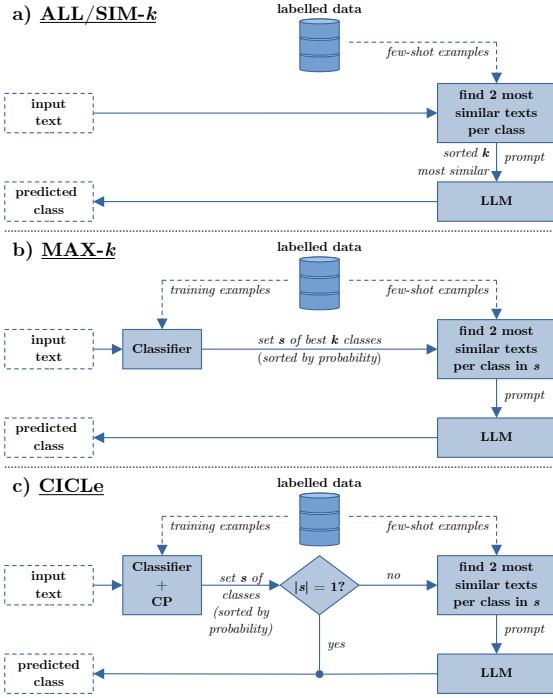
a) ALL/SIM-$k$

labelled data

few-shot examples

input text

find 2 most similar texts per class

sorted $k$ most similar

prompt

predicted class

LLM

b) MAX-$k$

labelled data

training examples

few-shot examples

input text

Classifier

set $s$ of best $k$ classes (sorted by probability)

find 2 most similar texts per class in $s$

prompt

predicted class

LLM

c) CICLe

labelled data

training examples

few-shot examples

input text

Classifier + CP

set $s$ of classes (sorted by probability)

$|s| = 1$?

no

find 2 most similar texts per class in $s$

prompt

yes

predicted class

LLM